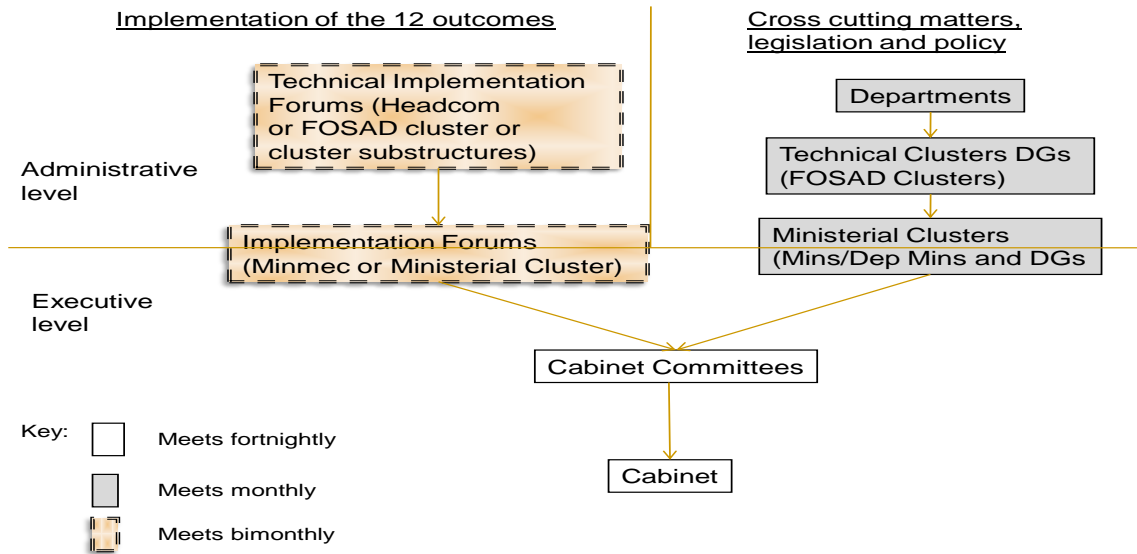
Implementation of the 12 outcomes

Cross cutting matters, legislation and policy

Technical Implementation Forums (Headcom or FOSAD cluster or cluster substructures)

Departments

Technical Clusters DGs (FOSAD Clusters)

Administrative level

Implementation Forums (Minmec or Ministerial Cluster)

Ministerial Clusters (Mins/Dep Mins and DGs

Executive level

Cabinet Committees

Cabinet

Key:

Meets fortnightly

Meets monthly

Meets bimonthly